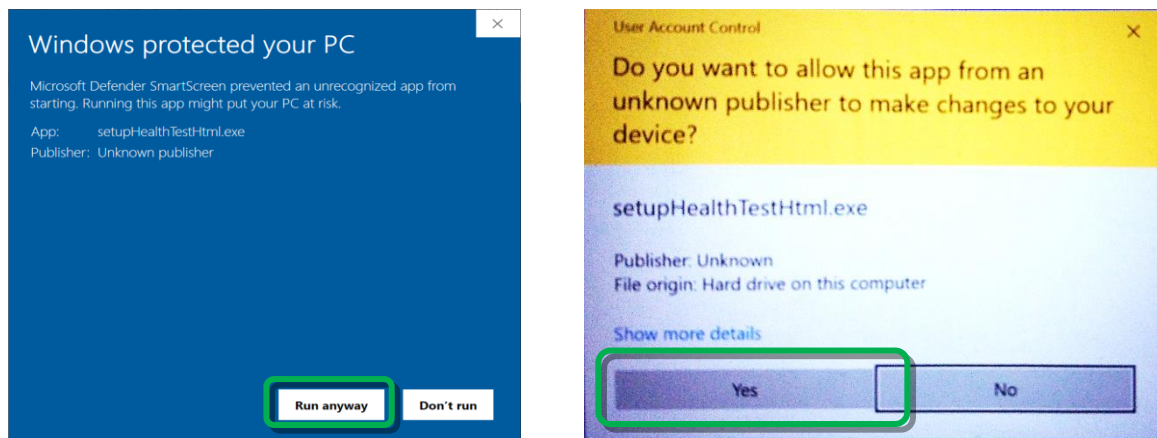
Windows protected your PC

Microsoft Defender SmartScreen prevented an unrecognized app from starting. Running this app might put your PC at risk.

App: setupHealthTestHtml.exe
Publisher: Unknown publisher

Run anyway

Don't run

User Account Control

Do you want to allow this app from an unknown publisher to make changes to your device?

setupHealthTestHtml.exe

Publisher: Unknown
File origin: Hard drive on this computer

Show more details

Yes

No